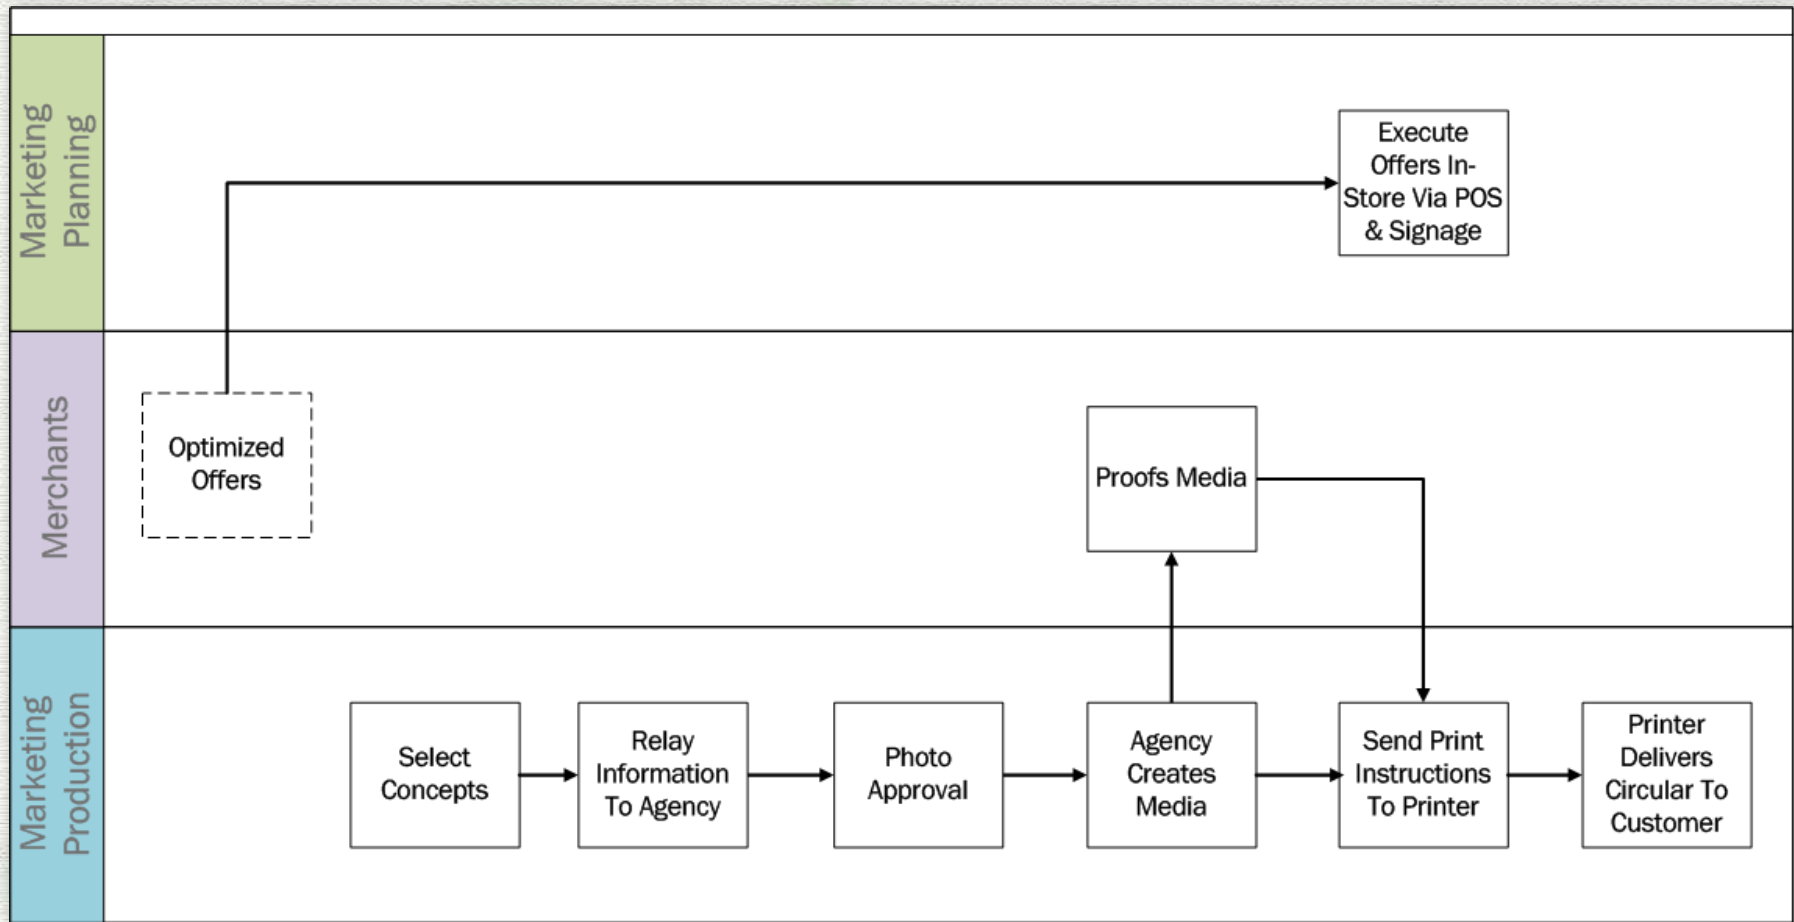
Marketing Planning

Execute Offers In-Store Via POS & Signage

Merchants

Optimized Offers

Proofs Media

Marketing Production

Select Concepts

Relay Information To Agency

Photo Approval

Agency Creates Media

Send Print Instructions To Printer

Printer Delivers Circular To Customer